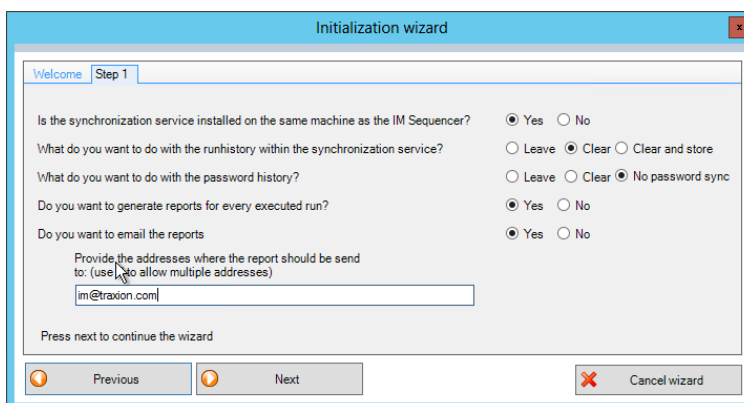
Initialization wizard

Welcome Step 1

Is the synchronization service installed on the same machine as the IM Sequencer? Yes No

What do you want to do with the runhistory within the synchronization service? Leave Clear Clear and store

What do you want to do with the password history? Leave Clear No password sync

Do you want to generate reports for every executed run? Yes No

Do you want to email the reports Yes No

Provide the addresses where the report should be send to: (use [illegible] to allow multiple addresses)

im@traxion.com

Press next to continue the wizard

Previous

Next

Cancel wizard